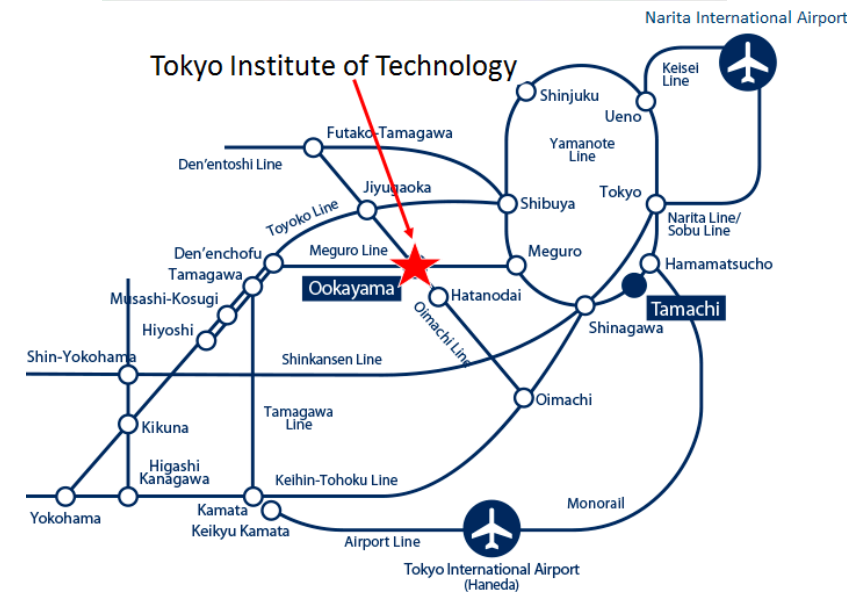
Narita International Airport

Tokyo Institute of Technology

Keisei Line

Shinjuku

Ueno

Futako-Tamagawa

Yamanote Line

Den'entoshi Line

Jiyugaoka

Shibuya

Tokyo

Toyoko Line

Narita Line/ Sobu Line

Den'enchofu

Meguro Line

Meguro

Hamamatsucho

Tamagawa

Ookayama

Hatanodai

Tamachi

Musashi-Kosugi

Shinagawa

Oimachi Line

Hiyoshi

Shin-Yokohama

Shinkansen Line

Oimachi

Kikuna

Tamagawa Line

Higashi Kanagawa

Keihin-Tohoku Line

Monorail

Yokohama

Kamata

Keikyu Kamata

Airport Line

Tokyo International Airport (Haneda)